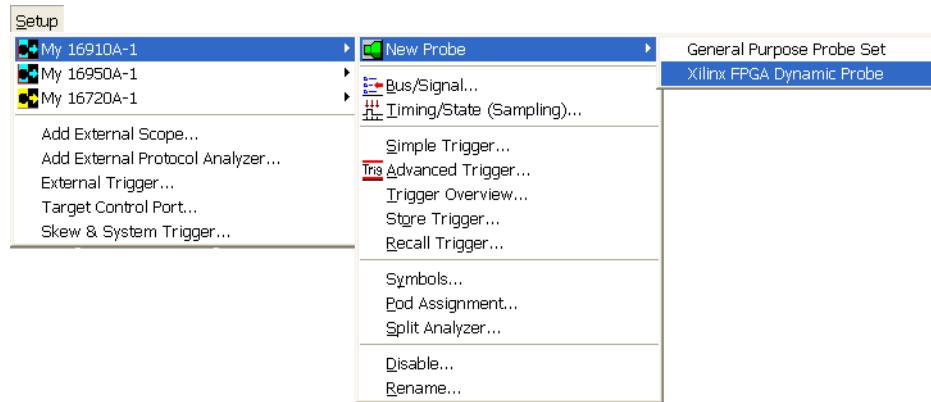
Setup

My 16910A-1
My 16950A-1
My 16720A-1
Add External Scope...
Add External Protocol Analyzer...
External Trigger...
Target Control Port...
Skew & System Trigger...

New Probe
Bus/Signal...
Timing/State (Sampling)...
Simple Trigger...
Trig Advanced Trigger...
Trigger Overview...
Store Trigger...
Recall Trigger...
Symbols...
Pod Assignment...
Split Analyzer...
Disable...
Rename...

General Purpose Probe Set
Xilinx FPGA Dynamic Probe